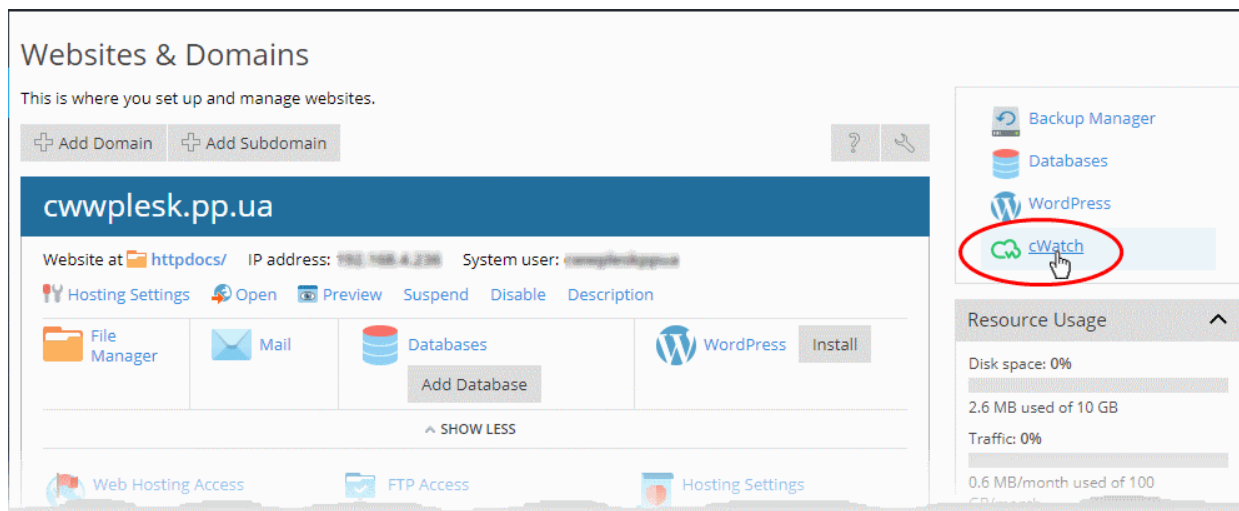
Websites & Domains

This is where you set up and manage websites.

Add Domain Add Subdomain

cwwplesk.pp.ua

Website at httpdocs/ IP address: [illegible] System user: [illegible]

Hosting Settings Open Preview Suspend Disable Description

File Manager

Mail

Databases

Add Database

WordPress Install

SHOW LESS

Web Hosting Access

FTP Access

Hosting Settings

Backup Manager

Databases

WordPress

cWatch

Resource Usage

Disk space: 0%

2.6 MB used of 10 GB

Traffic: 0%

0.6 MB/month used of 100 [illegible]